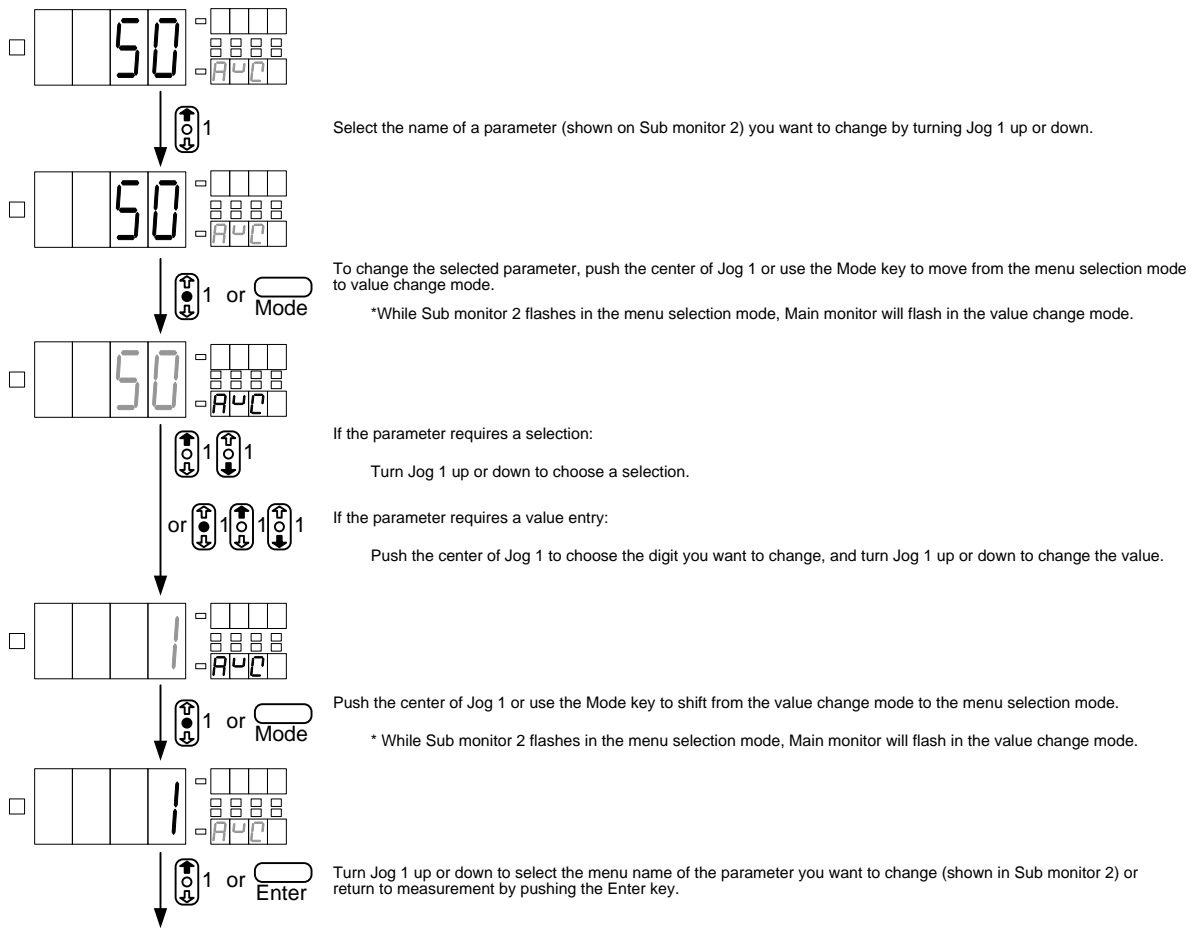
50

AVC

1

Select the name of a parameter (shown on Sub monitor 2) you want to change by turning Jog 1 up or down.

50

AVC

1 or Mode

To change the selected parameter, push the center of Jog 1 or use the Mode key to move from the menu selection mode to value change mode.

*While Sub monitor 2 flashes in the menu selection mode, Main monitor will flash in the value change mode.

50

AVC

1 1

If the parameter requires a selection:

Turn Jog 1 up or down to choose a selection.

or 1 1 1

If the parameter requires a value entry:

Push the center of Jog 1 to choose the digit you want to change, and turn Jog 1 up or down to change the value.

1

AVC

1 or Mode

Push the center of Jog 1 or use the Mode key to shift from the value change mode to the menu selection mode.

* While Sub monitor 2 flashes in the menu selection mode, Main monitor will flash in the value change mode.

1

AVC

1 or Enter

Turn Jog 1 up or down to select the menu name of the parameter you want to change (shown in Sub monitor 2) or return to measurement by pushing the Enter key.